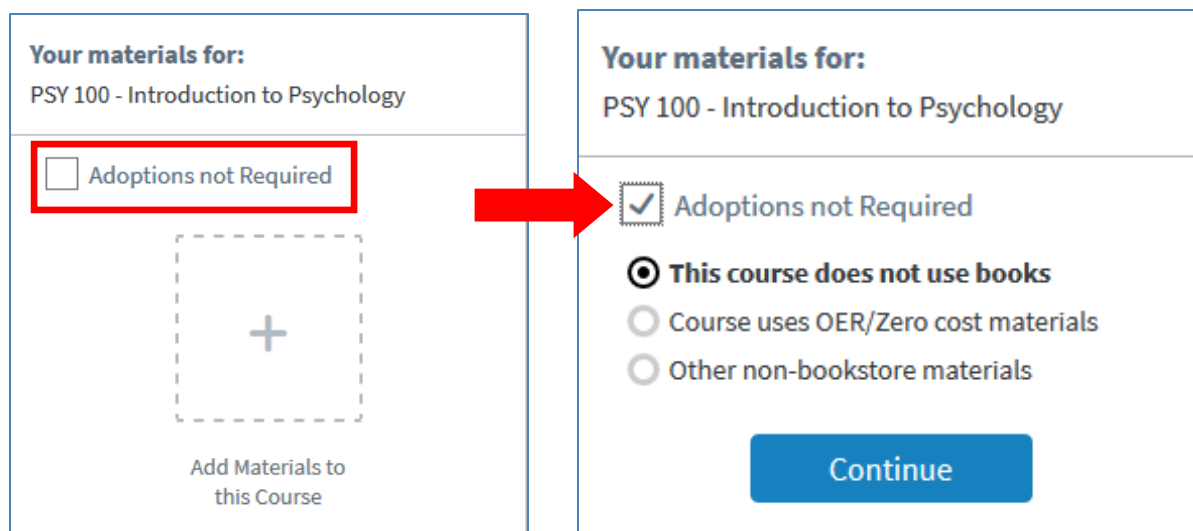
Your materials for:
PSY 100 - Introduction to Psychology

Adoptions not Required

+

Add Materials to this Course

Your materials for:
PSY 100 - Introduction to Psychology

Adoptions not Required

This course does not use books
Course uses OER/Zero cost materials
Other non-bookstore materials

Continue